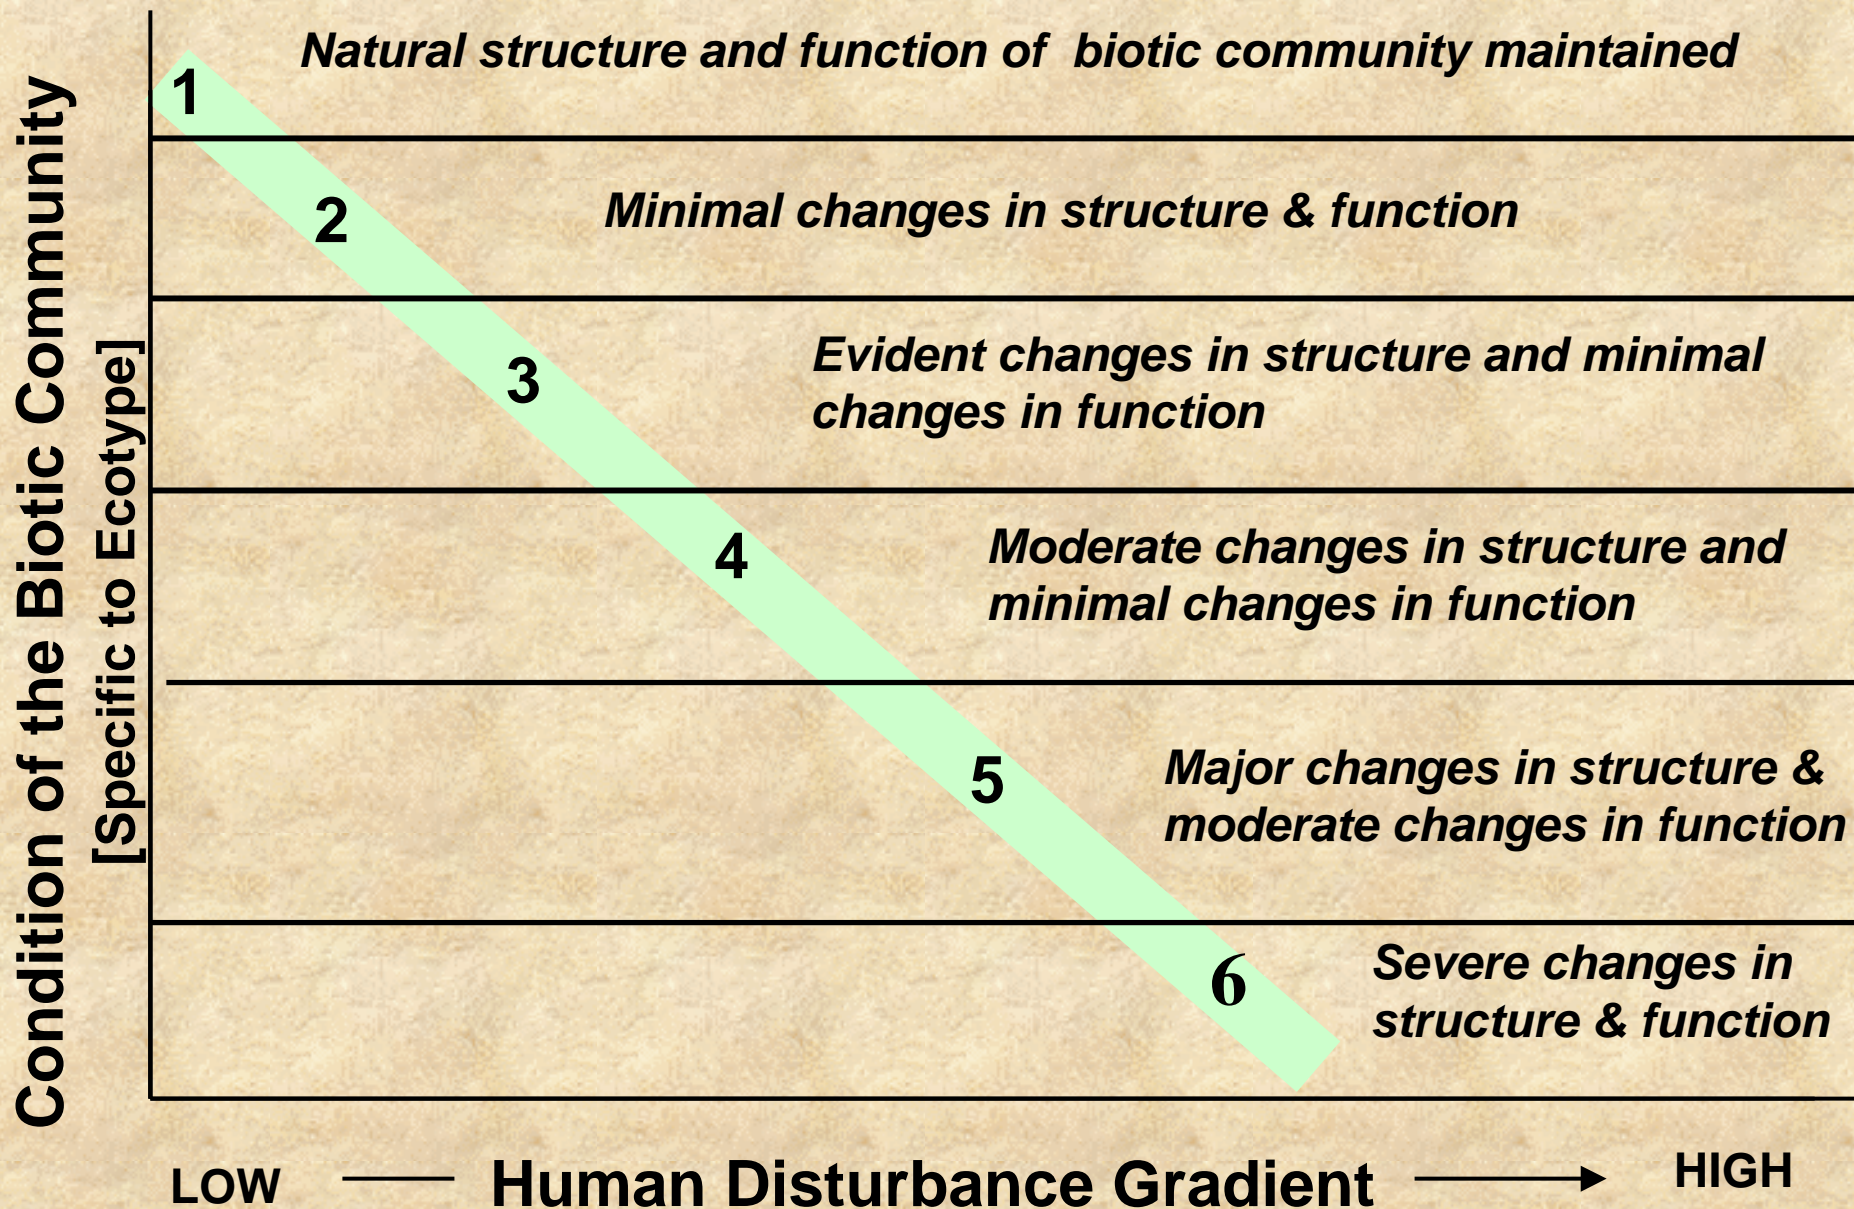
Condition of the Biotic Community
[Specific to Ecotype]

1 Natural structure and function of biotic community maintained

2 Minimal changes in structure & function

3 Evident changes in structure and minimal changes in function

4 Moderate changes in structure and minimal changes in function

5 Major changes in structure & moderate changes in function

6 Severe changes in structure & function

LOW Human Disturbance Gradient HIGH